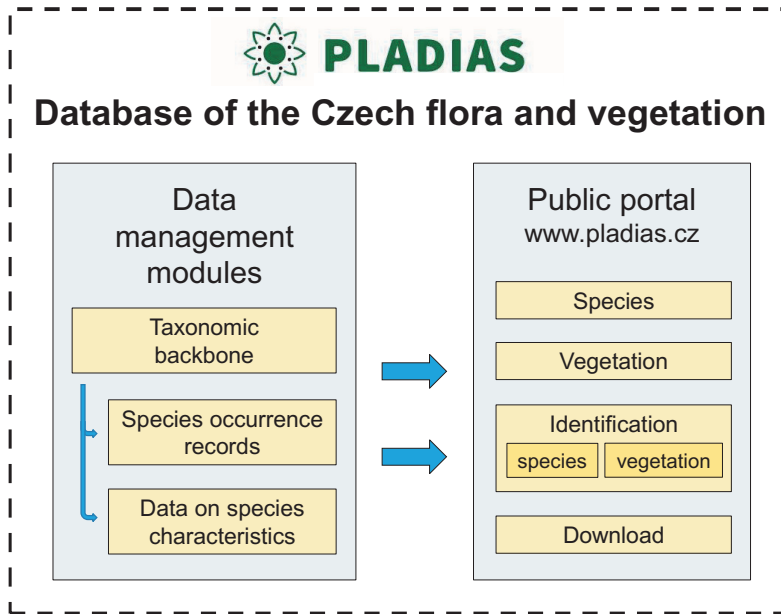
PLADIAS

Database of the Czech flora and vegetation

Data management modules

Taxonomic backbone

Species occurrence records

Data on species characteristics

Public portal
www.pladias.cz

Species

Vegetation

Identification

species

vegetation

Download